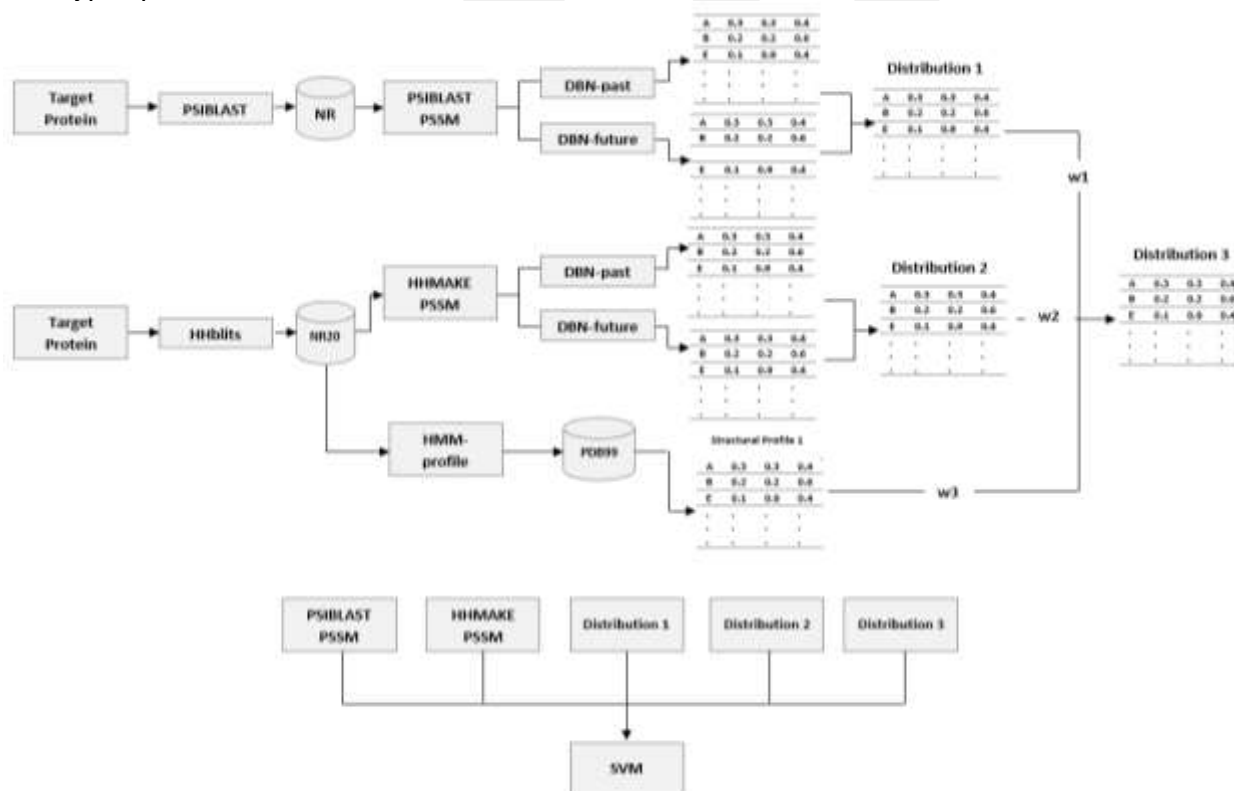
Target Protein

PSIBLAST

NR

PSIBLAST PSSM

DBN-past

DBN-future

| A | 0.3 | 0.3 | 0.4 |
|---|---|---|---|
| B | 0.2 | 0.2 | 0.6 |
| E | 0.1 | 0.9 | 0.4 |
| . | . | . | . |

| A | 0.3 | 0.3 | 0.4 |
|---|---|---|---|
| B | 0.2 | 0.2 | 0.6 |
| E | 0.1 | 0.9 | 0.4 |
| . | . | . | . |

Distribution 1

| A | 0.3 | 0.3 | 0.4 |
|---|---|---|---|
| B | 0.2 | 0.2 | 0.6 |
| E | 0.1 | 0.9 | 0.4 |
| . | . | . | . |

w1

Target Protein

HHblits

NR20

HHMAKE PSSM

DBN-past

DBN-future

| A | 0.3 | 0.3 | 0.4 |
|---|---|---|---|
| B | 0.2 | 0.2 | 0.6 |
| E | 0.1 | 0.9 | 0.4 |
| . | . | . | . |

| A | 0.3 | 0.3 | 0.4 |
|---|---|---|---|
| B | 0.2 | 0.2 | 0.6 |
| E | 0.1 | 0.9 | 0.4 |
| . | . | . | . |

Distribution 2

| A | 0.3 | 0.3 | 0.4 |
|---|---|---|---|
| B | 0.2 | 0.2 | 0.6 |
| E | 0.1 | 0.9 | 0.4 |
| . | . | . | . |

w2

Distribution 3

| A | 0.3 | 0.3 | 0.4 |
|---|---|---|---|
| B | 0.2 | 0.2 | 0.6 |
| E | 0.1 | 0.9 | 0.4 |
| . | . | . | . |

HMM-profile

PDB99

Structural Profile 1

| A | 0.3 | 0.3 | 0.4 |
|---|---|---|---|
| B | 0.2 | 0.2 | 0.6 |
| E | 0.1 | 0.9 | 0.4 |
| . | . | . | . |

w3

PSIBLAST PSSM

HHMAKE PSSM

Distribution 1

Distribution 2

Distribution 3

SVM